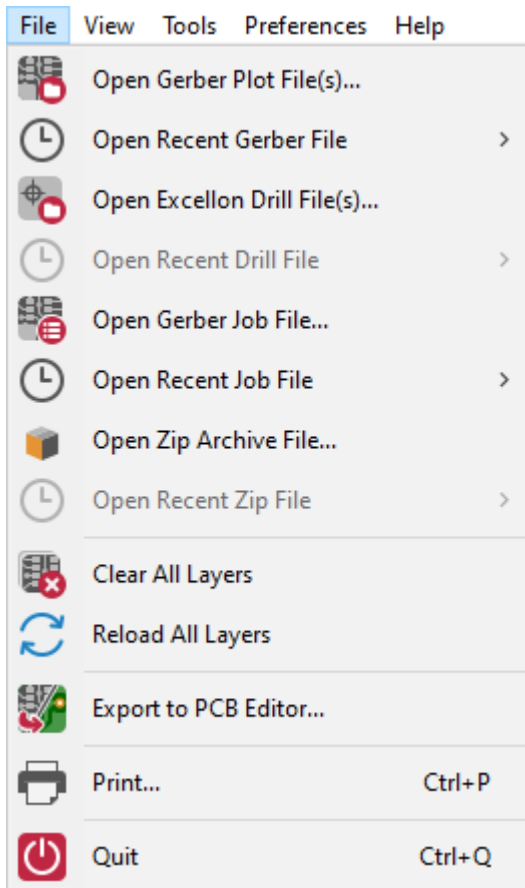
File View Tools Preferences Help

Open Gerber Plot File(s)...
Open Recent Gerber File >
Open Excellon Drill File(s)...
Open Recent Drill File >
Open Gerber Job File...
Open Recent Job File >
Open Zip Archive File...
Open Recent Zip File >
Clear All Layers
Reload All Layers
Export to PCB Editor...
Print... Ctrl+P
Quit Ctrl+Q